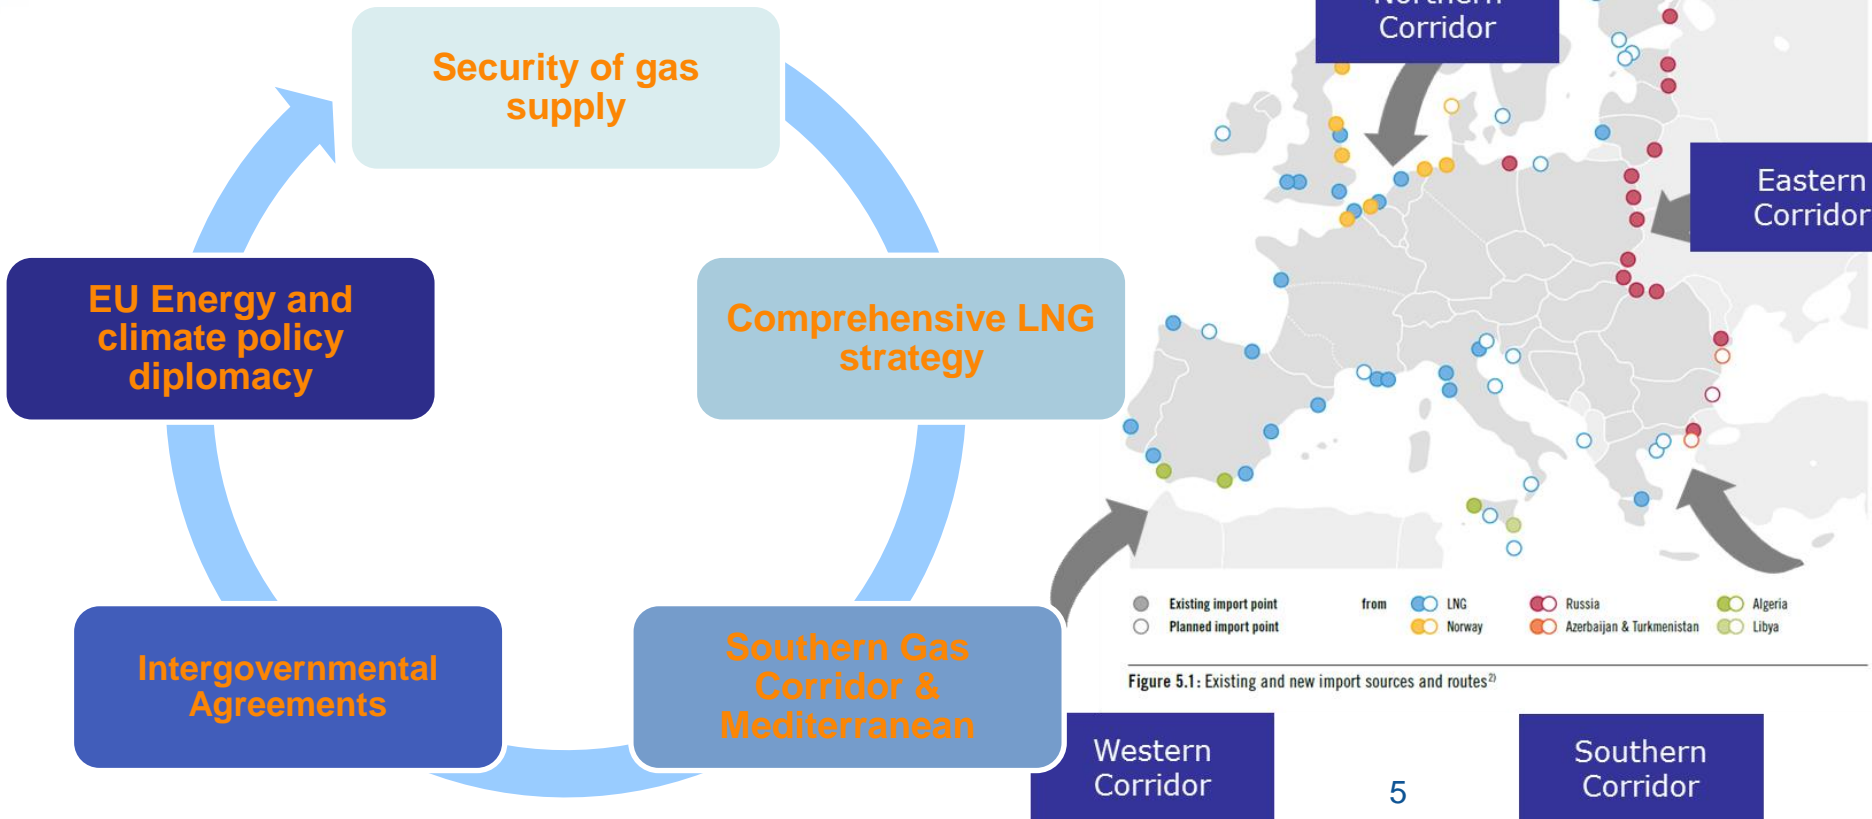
Security of gas supply

EU Energy and climate policy diplomacy

Comprehensive LNG strategy

Intergovernmental Agreements

Southern Gas Corridor & Mediterranean

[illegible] Corridor

Eastern Corridor

Existing import point
Planned import point
from
LNG
Norway
Russia
Azerbaijan & Turkmenistan
Algeria
Libya

Figure 5.1: Existing and new import sources and routes$^{2)}$

Western Corridor

5

Southern Corridor